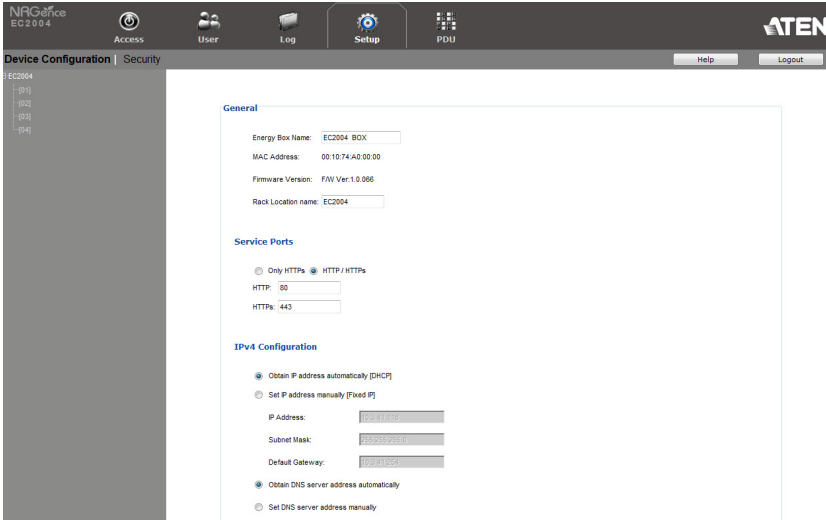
NRGence
EC2004

Access
User
Log
Setup
PDU

ATEN

Device Configuration | Security

Help
Logout

EC2004
[01]
[02]
[03]
[04]

General

Energy Box Name: EC2004 BOX

MAC Address: 00:10:74:A0:00:00

Firmware Version: F/W Ver:1.0.066

Rack Location name: EC2004

Service Ports

Only HTTPs HTTP / HTTPs

HTTP: 80

HTTPs: 443

IPv4 Configuration

Obtain IP address automatically [DHCP]

Set IP address manually [Fixed IP]

IP Address: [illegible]

Subnet Mask: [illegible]

Default Gateway: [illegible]

Obtain DNS server address automatically

Set DNS server address manually